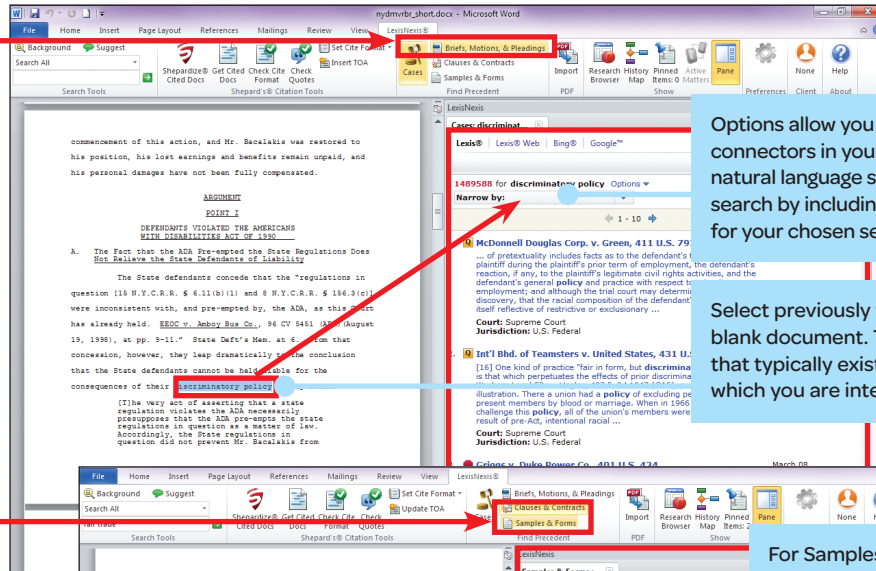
nydmvrbr_short.docx - Microsoft Word

File Home Insert Page Layout References Mailings Review View LexisNexis®

Background Suggest
Search All
Search Tools

Shepardize® Cited Docs Get Cited Docs Check Cite Format Check Quotes Set Cite Format Insert TOA
Shepard's® Citation Tools

Cases Briefs, Motions, & Pleadings Clauses & Contracts Samples & Forms
Find Precedent

Import
PDF

Research Browser History Map Pinned Items: 0 Active Matter Pane
Show

Preferences None Client Help About

commencement of this action, and Mr. Bacalakis was restored to his position, his lost earnings and benefits remain unpaid, and his personal damages have not been fully compensated.

ARGUMENT

POINT I

DEFENDANTS VIOLATED THE AMERICANS WITH DISABILITIES ACT OF 1990

A. The Fact that the ADA Pre-empted the State Regulations Does Not Relieve the State Defendants of Liability

The State defendants concede that the "regulations in question [15 N.Y.C.R.R. § 6.11(b)(1) and 8 N.Y.C.R.R. § 156.3(c)] were inconsistent with, and pre-empted by, the ADA, as this Court has already held. EEOC v. Amboy Bus Co., 96 CV 5451 (ADS) (August 19, 1998), at pp. 9-11." State Deft's Mem. at 6. From that concession, however, they leap dramatically to the conclusion that the State defendants cannot be held liable for the consequences of their discriminatory policy

[T]he very act of asserting that a state regulation violates the ADA necessarily presupposes that the ADA pre-empts the state regulations in question as a matter of law. Accordingly, the State regulations in question did not prevent Mr. Bacalakis from

LexisNexis
Cases: discriminat...
Lexis® Lexis® Web Bing® Google™
1489588 for discriminatory policy Options
Narrow by:
1 - 10

McDonnell Douglas Corp. v. Green, 411 U.S. 79
... of pretextuality includes facts as to the defendant's t... plaintiff during the plaintiff's prior term of employment, the defendant's reaction, if any, to the plaintiff's legitimate civil rights activities, and the defendant's general policy and practice with respect to ... employment; and although the trial court may determine ... discovery, that the racial composition of the defendant' ... itself reflective of restrictive or exclusionary ...
Court: Supreme Court
Jurisdiction: U.S. Federal

Int'l Bhd. of Teamsters v. United States, 431 U.S.
[16] One kind of practice "fair in form, but discrimina... is that which perpetuates the effects of prior discrimin... illustration. There a union had a policy of excluding pe... present members by blood or marriage. When in 1966 ... challenge this policy, all of the union's members were ... result of pre-Act, intentional racial ...
Court: Supreme Court
Jurisdiction: U.S. Federal

Griggs v. Duke Power Co., 401 U.S. 424 March 08

Options allow you ... connectors in you... natural language s... search by includin... for your chosen se...

Select previously ... blank document. T... that typically exist... which you are inte...

File Home Insert Page Layout References Mailings Review View LexisNexis®
Background Suggest
Search All
Fair trade
Search Tools
Shepardize® Cited Docs Get Cited Docs Check Cite Format Check Quotes Set Cite Format Update TOA
Shepard's® Citation Tools
Briefs, Motions, & Pleadings Clauses & Contracts Samples & Forms
Find Precedent
Import
PDF
Research Browser History Map Pinned Items: 2 Pane
Show
None Client

LexisNexis
Samples & Forms

For Samples...